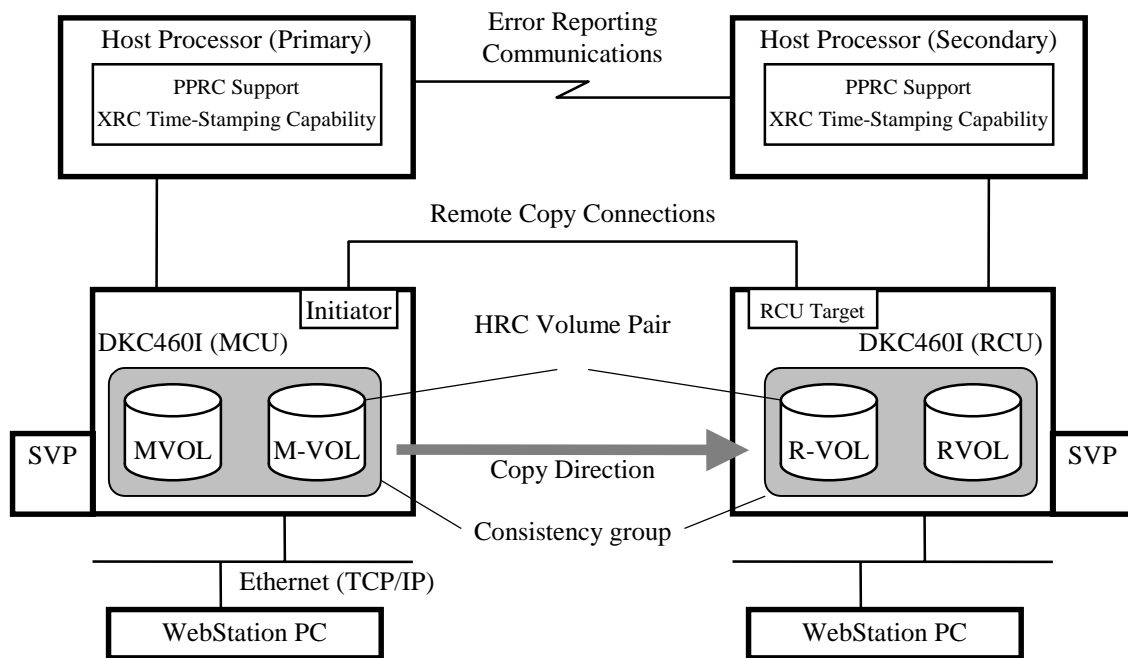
Host Processor (Primary)
PPRC Support
XRC Time-Stamping Capability

Error Reporting
Communications

Host Processor (Secondary)
PPRC Support
XRC Time-Stamping Capability

Remote Copy Connections

Initiator
DKC460I (MCU)

HRC Volume Pair

RCU Target
DKC460I (RCU)

SVP
MVOL
M-VOL

Copy Direction

R-VOL
RVOL
SVP

Consistency group

Ethernet (TCP/IP)

WebStation PC

WebStation PC